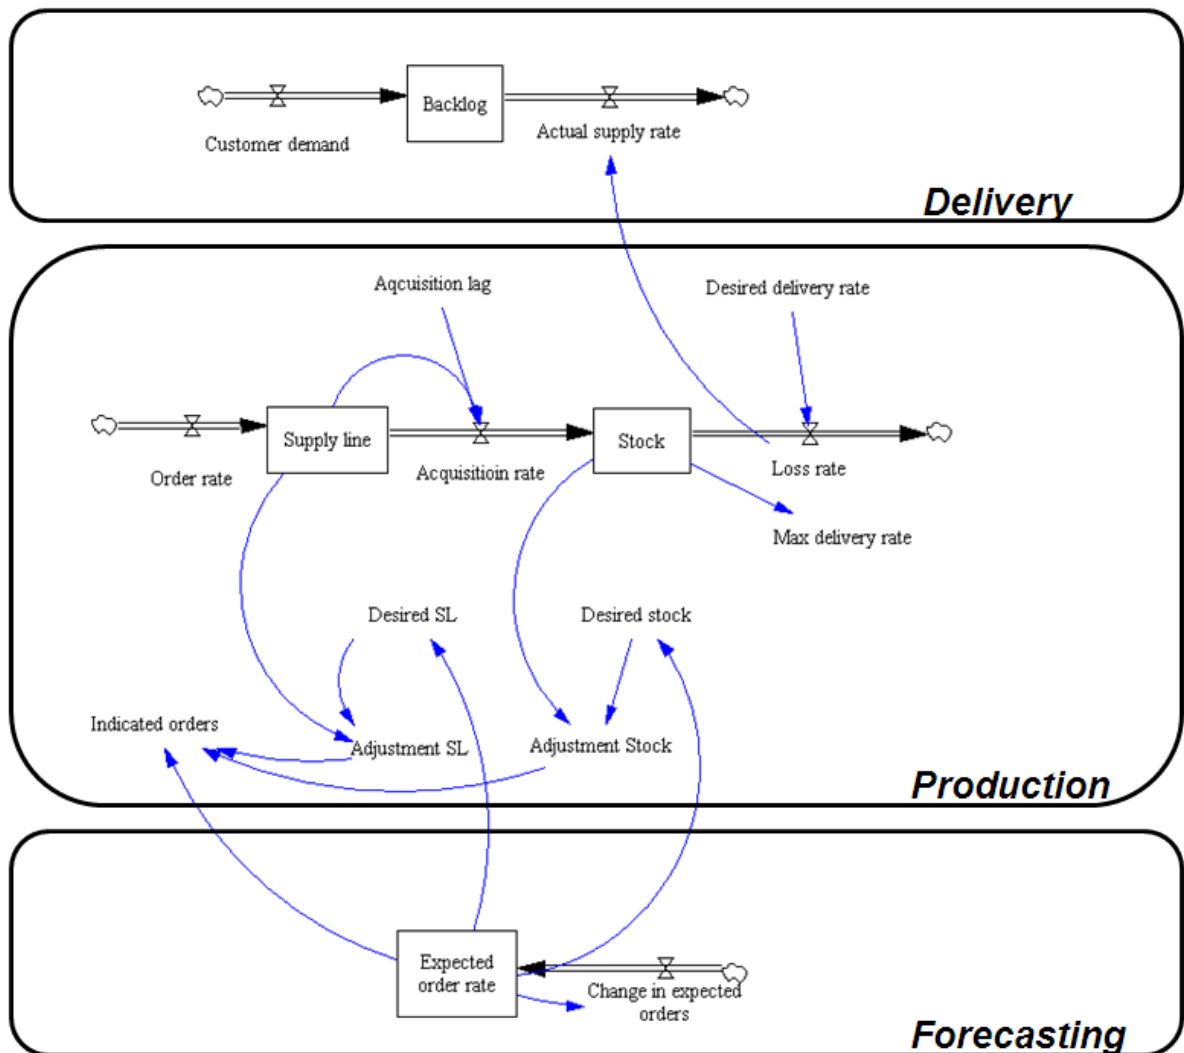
Backlog

Customer demand

Actual supply rate

Delivery

Aqcuisition lag

Desired delivery rate

Supply line

Stock

Order rate

Acquisitioin rate

Loss rate

Max delivery rate

Desired SL

Desired stock

Indicated orders

Adjustment SL

Adjustment Stock

Production

Expected order rate

Change in expected orders

Forecasting